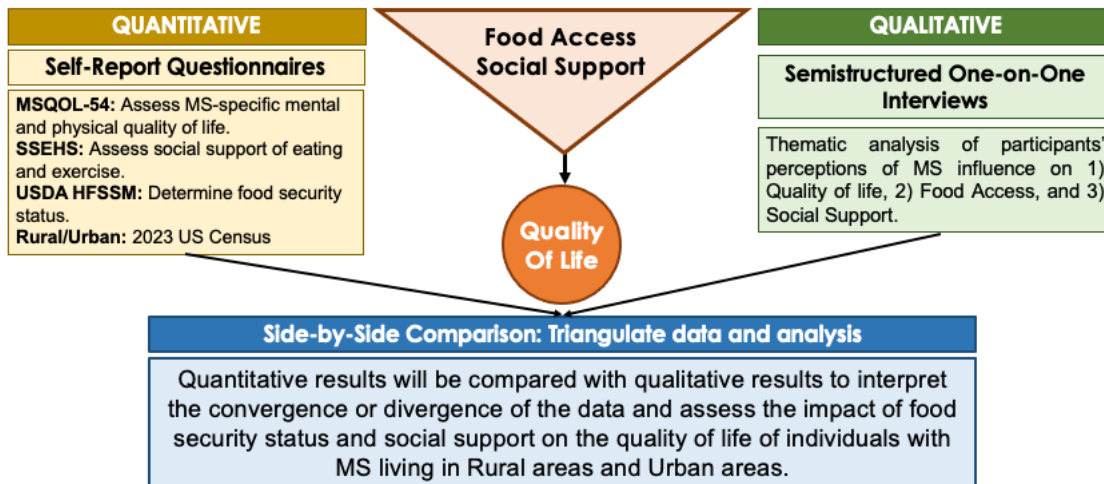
QUANTITATIVE

Self-Report Questionnaires

MSQOL-54: Assess MS-specific mental and physical quality of life.
SSEHS: Assess social support of eating and exercise.
USDA HFSSM: Determine food security status.
Rural/Urban: 2023 US Census

Food Access
Social Support

Quality
Of Life

QUALITATIVE

Semistructured One-on-One Interviews

Thematic analysis of participants' perceptions of MS influence on 1) Quality of life, 2) Food Access, and 3) Social Support.

Side-by-Side Comparison: Triangulate data and analysis

Quantitative results will be compared with qualitative results to interpret the convergence or divergence of the data and assess the impact of food security status and social support on the quality of life of individuals with MS living in Rural areas and Urban areas.